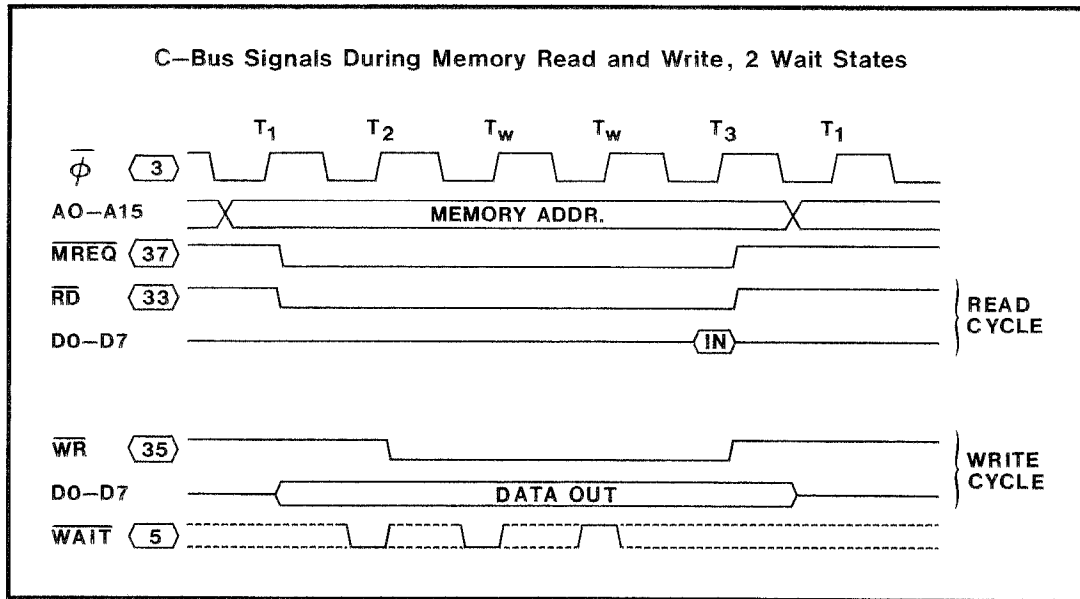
C–Bus Signals During Memory Read and Write, 2 Wait States

$T_1$ $T_2$ $T_w$ $T_w$ $T_3$ $T_1$

$\overline{\phi}$ 3

AO–A15 MEMORY ADDR.

$\overline{MREQ}$ 37

$\overline{RD}$ 33

D0–D7 IN

READ CYCLE

$\overline{WR}$ 35

D0–D7 DATA OUT

$\overline{WAIT}$ 5

WRITE CYCLE